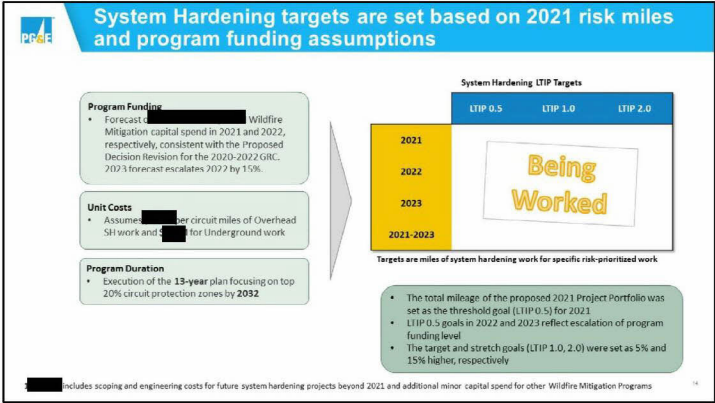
PG&E

System Hardening targets are set based on 2021 risk miles and program funding assumptions

Program Funding
• Forecast o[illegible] Wildfire Mitigation capital spend in 2021 and 2022, respectively, consistent with the Proposed Decision Revision for the 2020-2022 GRC. 2023 forecast escalates 2022 by 15%.

Unit Costs
• Assumes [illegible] per circuit miles of Overhead SH work and $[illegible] for Underground work

Program Duration
• Execution of the 13-year plan focusing on top 20% circuit protection zones by 2032

System Hardening LTIP Targets

| | LTIP 0.5 | LTIP 1.0 | LTIP 2.0 |
|---|---|---|---|
| 2021 | Being Worked | | |
| 2022 | | | |
| 2023 | | | |
| 2021-2023 | | | |

Targets are miles of system hardening work for specific risk-prioritized work

• The total mileage of the proposed 2021 Project Portfolio was set as the threshold goal (LTIP 0.5) for 2021
• LTIP 0.5 goals in 2022 and 2023 reflect escalation of program funding level
• The target and stretch goals (LTIP 1.0, 2.0) were set as 5% and 15% higher, respectively

1 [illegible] includes scoping and engineering costs for future system hardening projects beyond 2021 and additional minor capital spend for other Wildfire Mitigation Programs

14